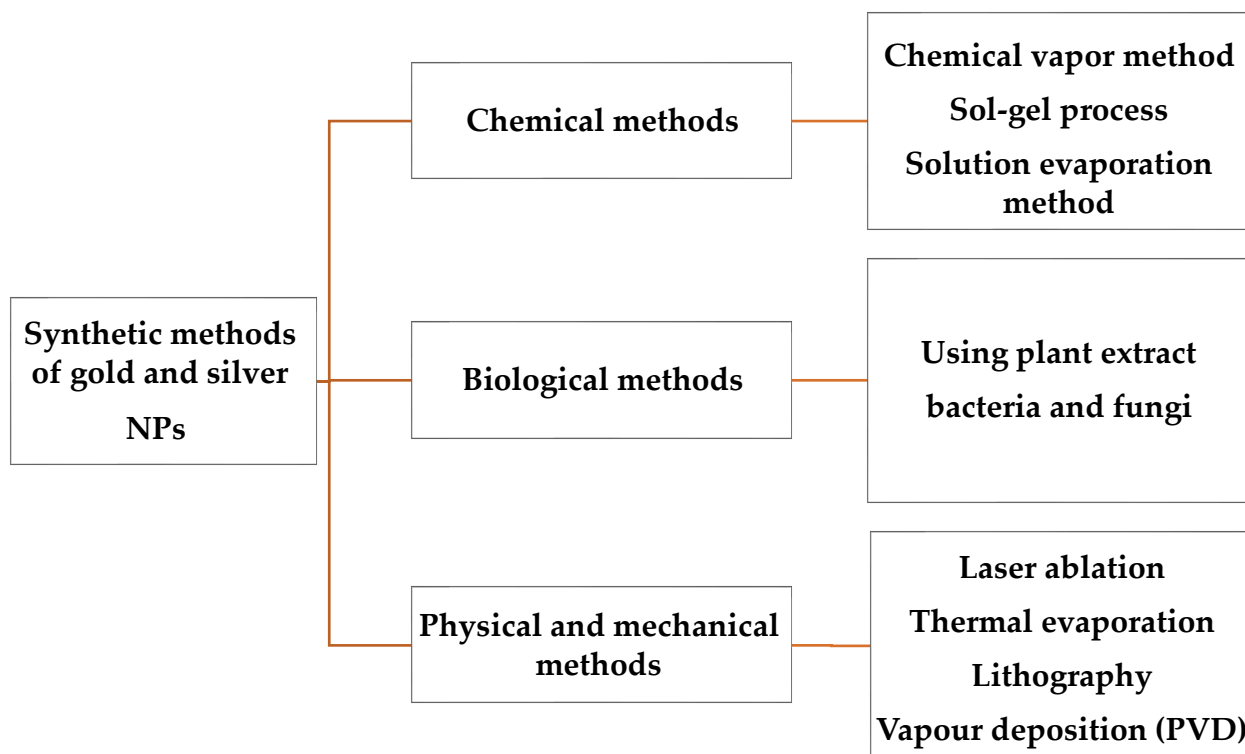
Synthetic methods of gold and silver NPs

Chemical methods

Chemical vapor method
Sol-gel process
Solution evaporation method

Biological methods

Using plant extract bacteria and fungi

Physical and mechanical methods

Laser ablation
Thermal evaporation
Lithography
Vapour deposition (PVD)